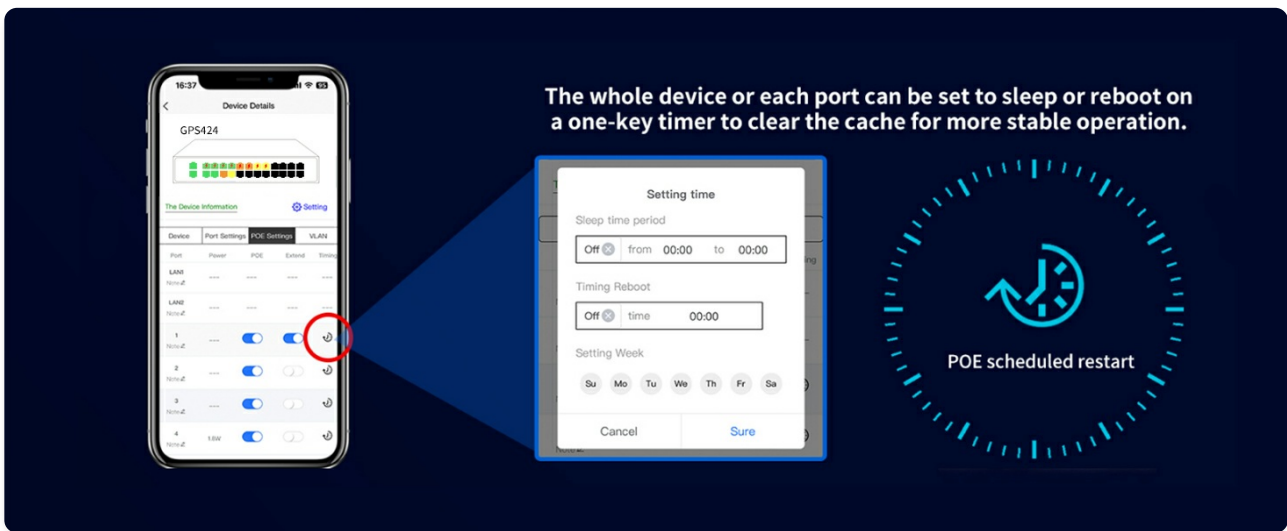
16:37

Device Details

GPS424

The Device Information

Setting

Device

Port Settings

POE Settings

VLAN

Port

Power

POE

Extend

Timing

LAN1
None

----

----

----

----

LAN2
None

----

----

----

----

1
None

----

2
None

----

3
None

----

4
None

1.8W

The whole device or each port can be set to sleep or reboot on a one-key timer to clear the cache for more stable operation.

Setting time

Sleep time period

Off

from

00:00

to

00:00

Timing Reboot

Off

time

00:00

Setting Week

Su

Mo

Tu

We

Th

Fr

Sa

Cancel

Sure

POE scheduled restart